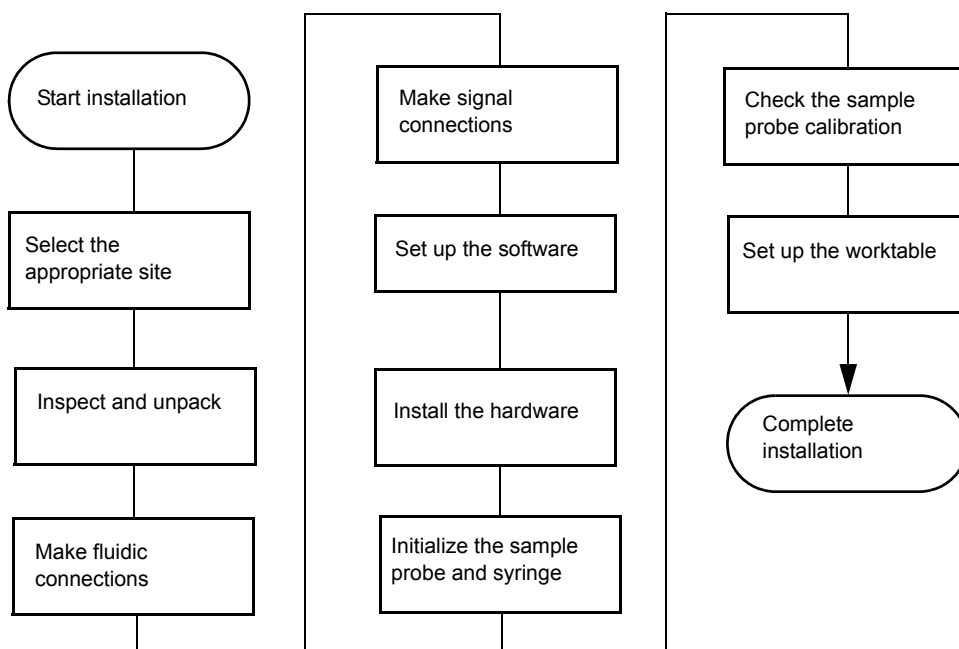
Start installation

Select the appropriate site

Inspect and unpack

Make fluidic connections

Make signal connections

Set up the software

Install the hardware

Initialize the sample probe and syringe

Check the sample probe calibration

Set up the worktable

Complete installation